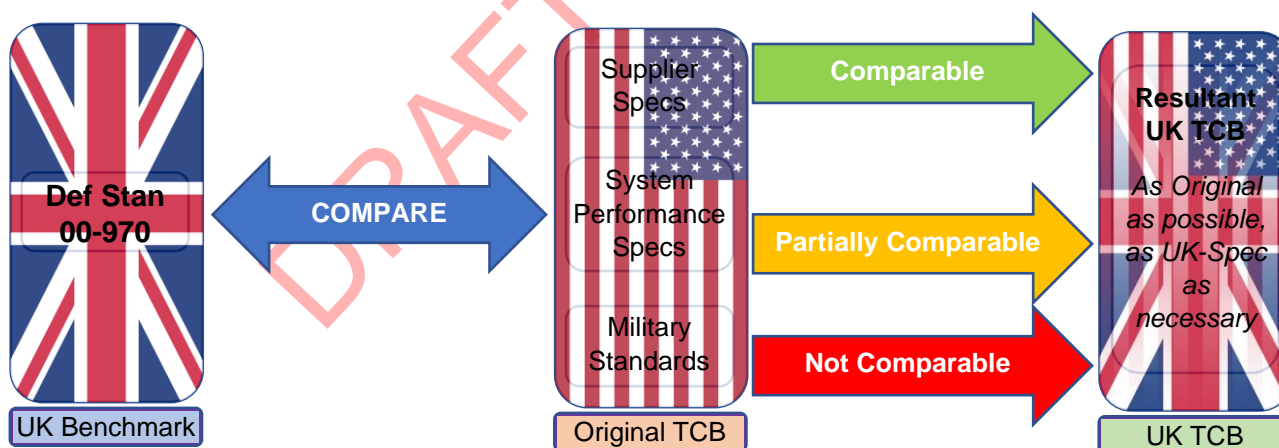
DRAFT

Def Stan 00-970

UK Benchmark

COMPARE

Supplier Specs

System Performance Specs

Military Standards

Original TCB

Comparable

Partially Comparable

Not Comparable

Resultant UK TCB

As Original as possible, as UK-Spec as necessary

UK TCB